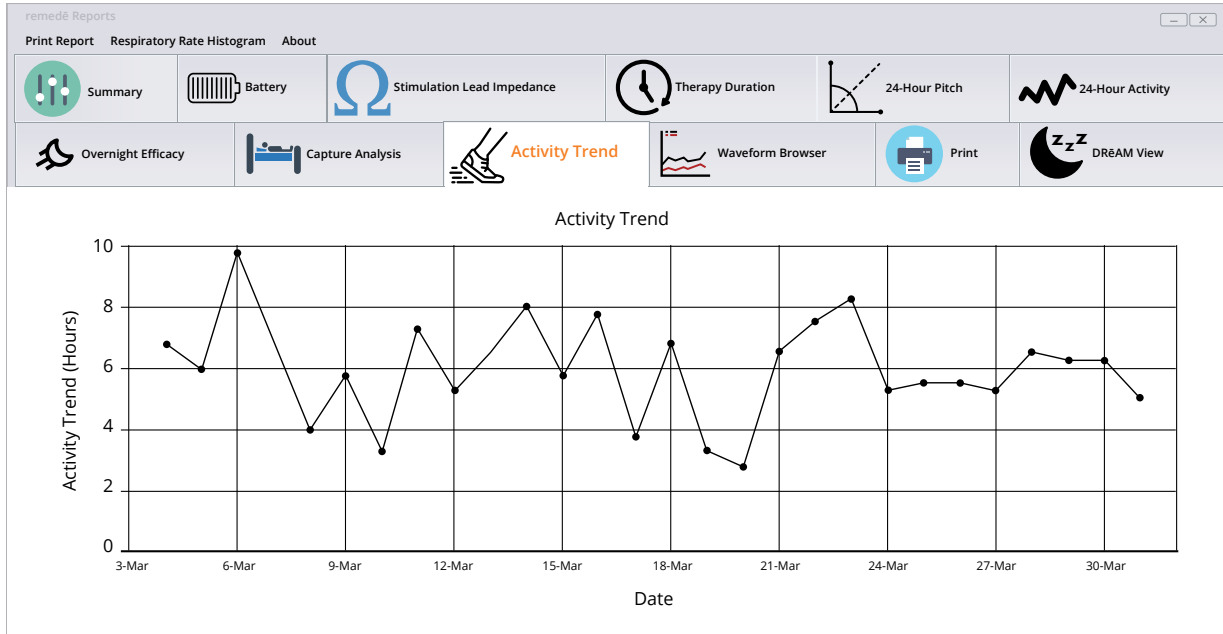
remedē Reports

Print Report Respiratory Rate Histogram About

Summary
Battery
Stimulation Lead Impedance
Therapy Duration
24-Hour Pitch
24-Hour Activity
Overnight Efficacy
Capture Analysis
Activity Trend
Waveform Browser
Print
DRĒAM View

Activity Trend

10
8
6
4
2
0

Activity Trend (Hours)

3-Mar 6-Mar 9-Mar 12-Mar 15-Mar 18-Mar 21-Mar 24-Mar 27-Mar 30-Mar

Date